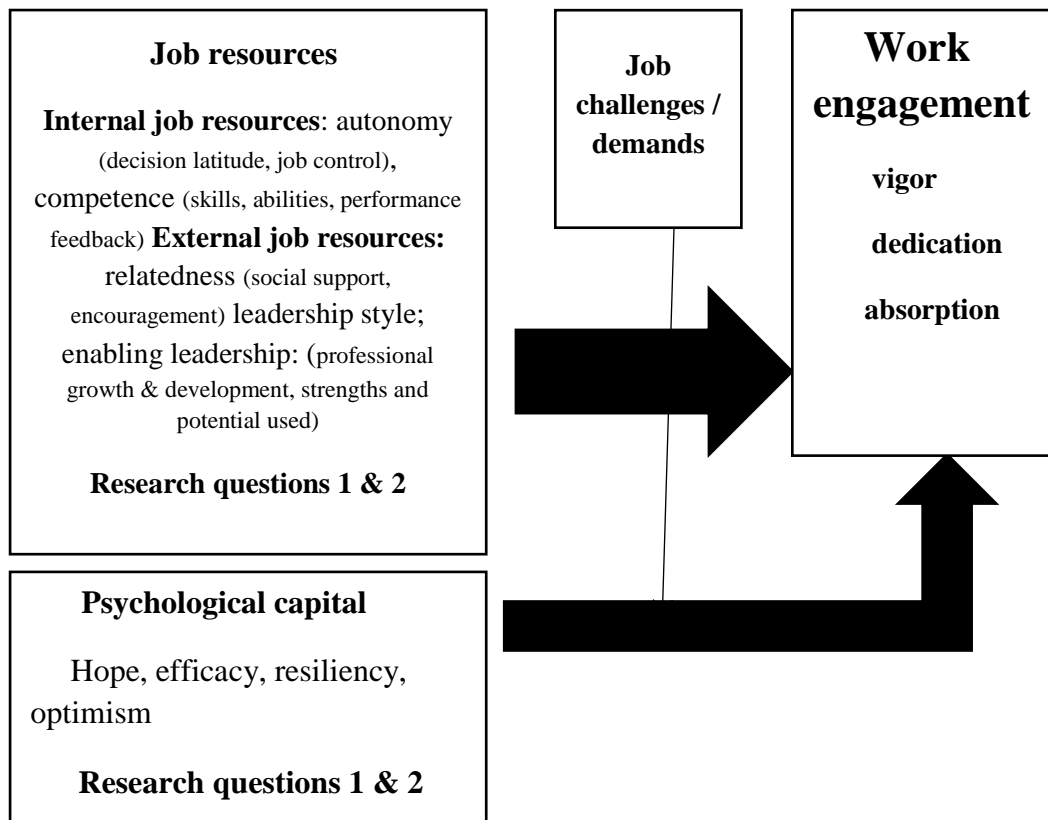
Job resources

Internal job resources: autonomy (decision latitude, job control), competence (skills, abilities, performance feedback) External job resources: relatedness (social support, encouragement) leadership style; enabling leadership: (professional growth & development, strengths and potential used)

Research questions 1 & 2

Job challenges / demands

Work engagement

vigor

dedication

absorption

Psychological capital

Hope, efficacy, resiliency, optimism

Research questions 1 & 2